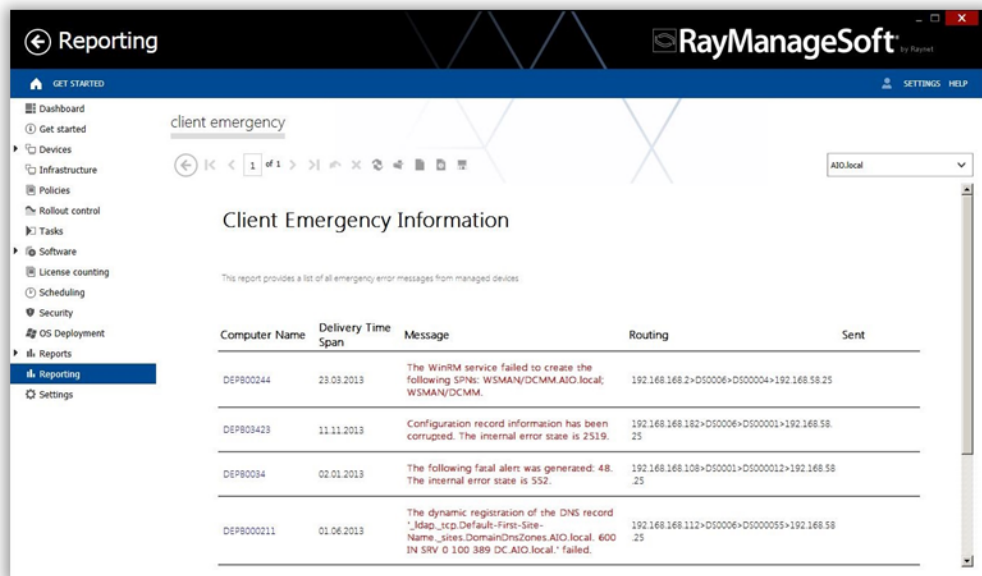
Reporting

RayManageSoft by Raynet

GET STARTED

SETTINGS HELP

Dashboard
Get started
Devices
Infrastructure
Policies
Rollout control
Tasks
Software
License counting
Scheduling
Security
OS Deployment
Reports
Reporting
Settings

client emergency

1 of 1

AIO.local

Client Emergency Information

This report provides a list of all emergency error messages from managed devices.

| Computer Name | Delivery Time Span | Message | Routing | Sent |
|---|---|---|---|---|
| DEPB00244 | 23.03.2013 | The WinRM service failed to create the following SPNs: WSMAN/DCMM.AIO.local; WSMAN/DCMM. | 192.168.168.2>DS0006>DS00004>192.168.58.25 | |
| DEPB03423 | 11.11.2013 | Configuration record information has been corrupted. The internal error state is 2519. | 192.168.168.182>DS0006>DS00001>192.168.58.25 | |
| DEPB0034 | 02.01.2013 | The following fatal alert was generated: 48. The internal error state is 552. | 192.168.168.108>DS0001>DS000012>192.168.58.25 | |
| DEPB000211 | 01.06.2013 | The dynamic registration of the DNS record '_ldap._tcp.Default-First-Site-Name._sites.DomainDnsZones.AIO.local. 600 IN SRV 0 100 389 DC.AIO.local.' failed. | 192.168.168.112>DS0006>DS000055>192.168.58.25 | |